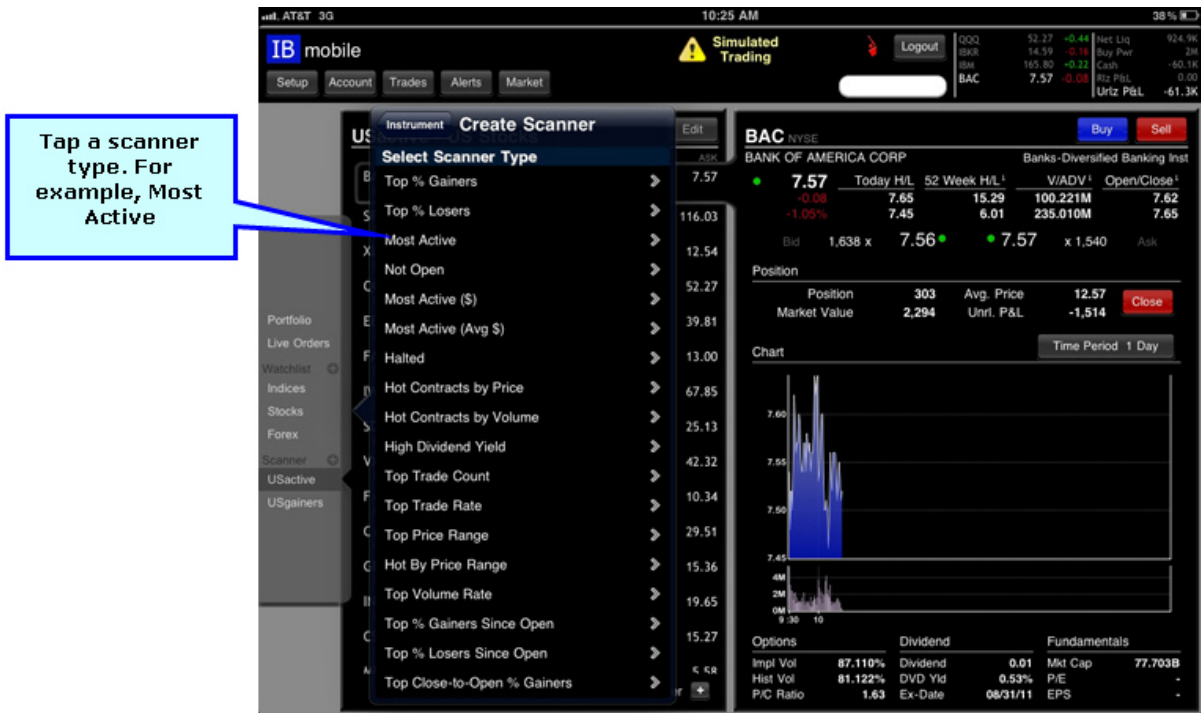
Tap a scanner type. For example, Most Active

AT&T 3G
10:25 AM
38 %

IB mobile
Setup
Account
Trades
Alerts
Market

Simulated Trading

Logout

| | | |
|---|---|---|
| QQQ | 52.27 | +0.44 |
| IBKR | 14.59 | -0.16 |
| IBM | 165.80 | +0.22 |
| BAC | 7.57 | -0.08 |

| | |
|---|---|
| Net Liq | 924.9K |
| Buy Pwr | 2M |
| Cash | -60.1K |
| Rlz P&L | 0.00 |
| Urlz P&L | -61.3K |

Portfolio
Live Orders
Watchlist
Indices
Stocks
Forex
Scanner
USactive
USgainers

Instrument
Create Scanner
Edit
ASK
Select Scanner Type
Top % Gainers
Top % Losers
Most Active
Not Open
Most Active ($)
Most Active (Avg $)
Halted
Hot Contracts by Price
Hot Contracts by Volume
High Dividend Yield
Top Trade Count
Top Trade Rate
Top Price Range
Hot By Price Range
Top Volume Rate
Top % Gainers Since Open
Top % Losers Since Open
Top Close-to-Open % Gainers

7.57
116.03
12.54
52.27
39.81
13.00
67.85
25.13
42.32
10.34
29.51
15.36
19.65
15.27
5.58

BAC NYSE
Buy
Sell
BANK OF AMERICA CORP
Banks-Diversified Banking Inst

| 7.57 | Today H/L | 52 Week H/L | V/ADV | Open/Close |
|---|---|---|---|---|
| -0.08 | 7.65 | 15.29 | 100.221M | 7.62 |
| -1.05% | 7.45 | 6.01 | 235.010M | 7.65 |

Bid 1,638 x 7.56 7.57 x 1,540 Ask

Position
Position 303 Avg. Price 12.57
Market Value 2,294 Unrl. P&L -1,514
Close

Chart
Time Period 1 Day
7.60
7.55
7.50
7.45
4M
2M
0M
9:30 10

| Options | | Dividend | | Fundamentals | |
|---|---|---|---|---|---|
| Impl Vol | 87.110% | Dividend | 0.01 | Mkt Cap | 77.703B |
| Hist Vol | 81.122% | DVD Yld | 0.53% | P/E | - |
| P/C Ratio | 1.63 | Ex-Date | 08/31/11 | EPS | - |